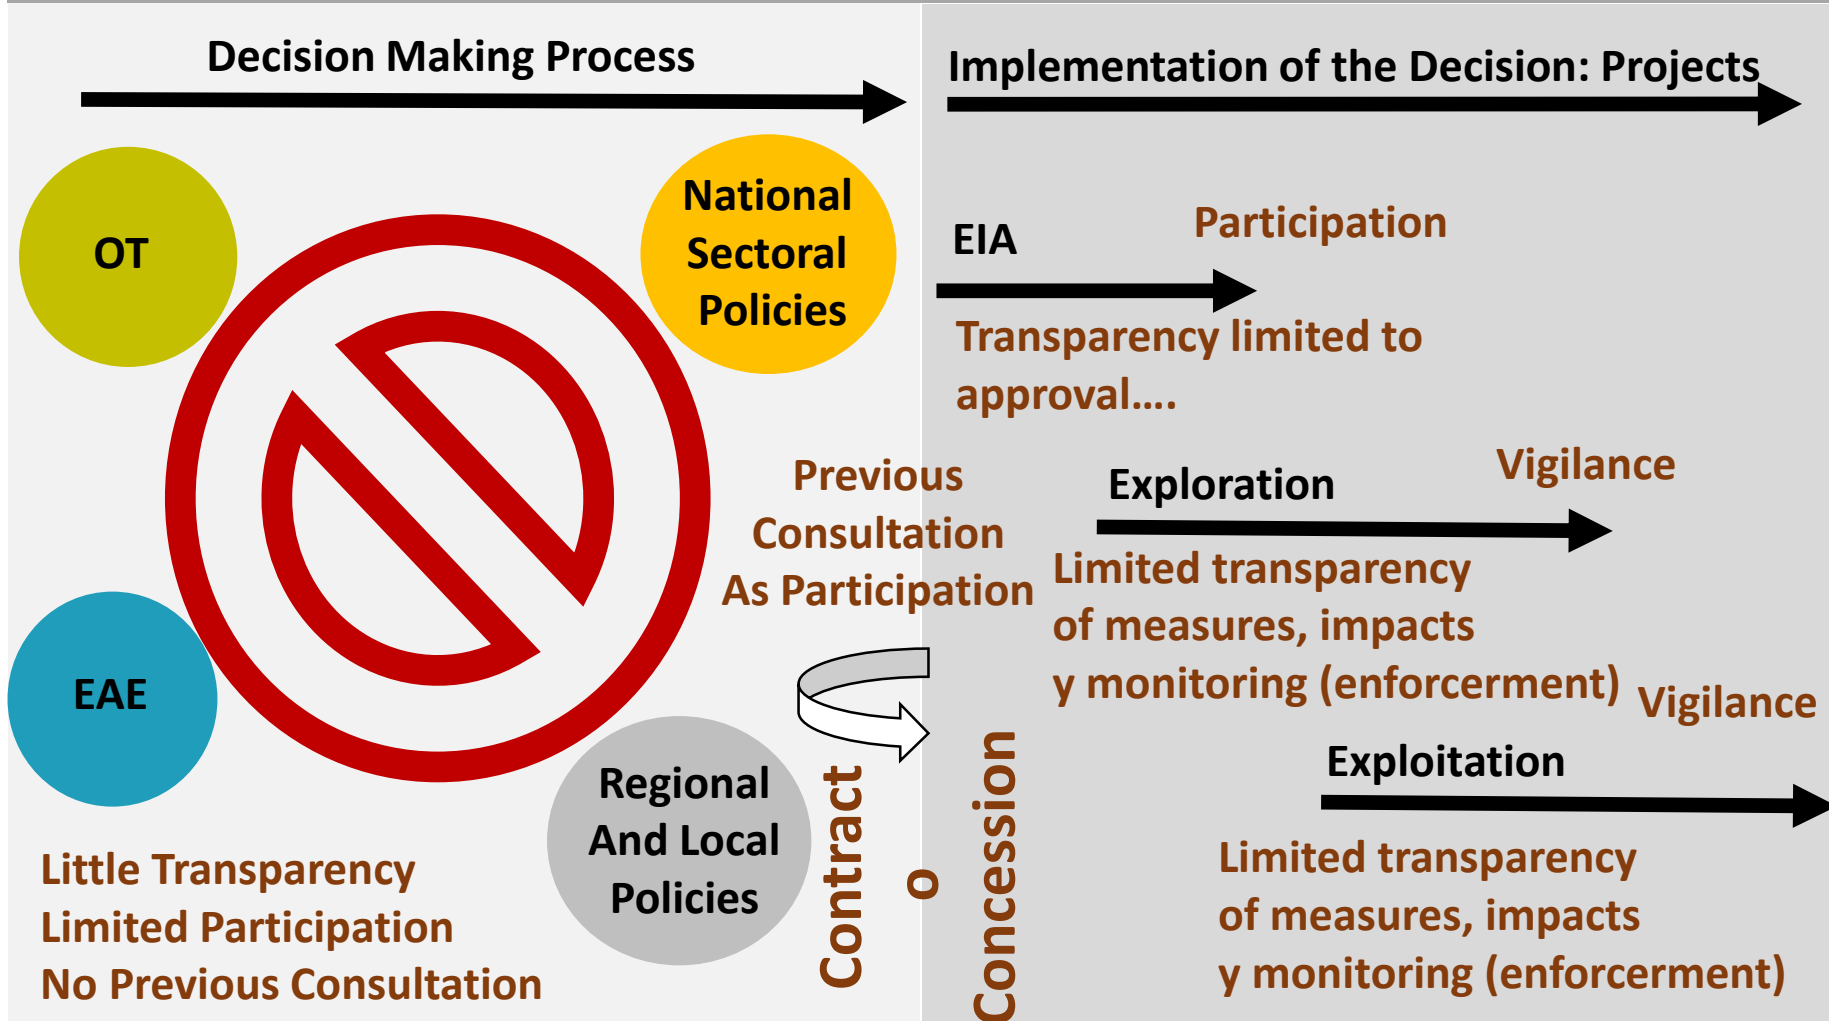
Decision Making Process

Implementation of the Decision: Projects

OT

National Sectoral Policies

EAE

Regional And Local Policies

Little Transparency
Limited Participation
No Previous Consultation

Previous Consultation As Participation

Contract o Concession

EIA

Participation

Transparency limited to approval….

Exploration

Vigilance

Limited transparency of measures, impacts y monitoring (enforcerment)

Vigilance

Exploitation

Limited transparency of measures, impacts y monitoring (enforcerment)